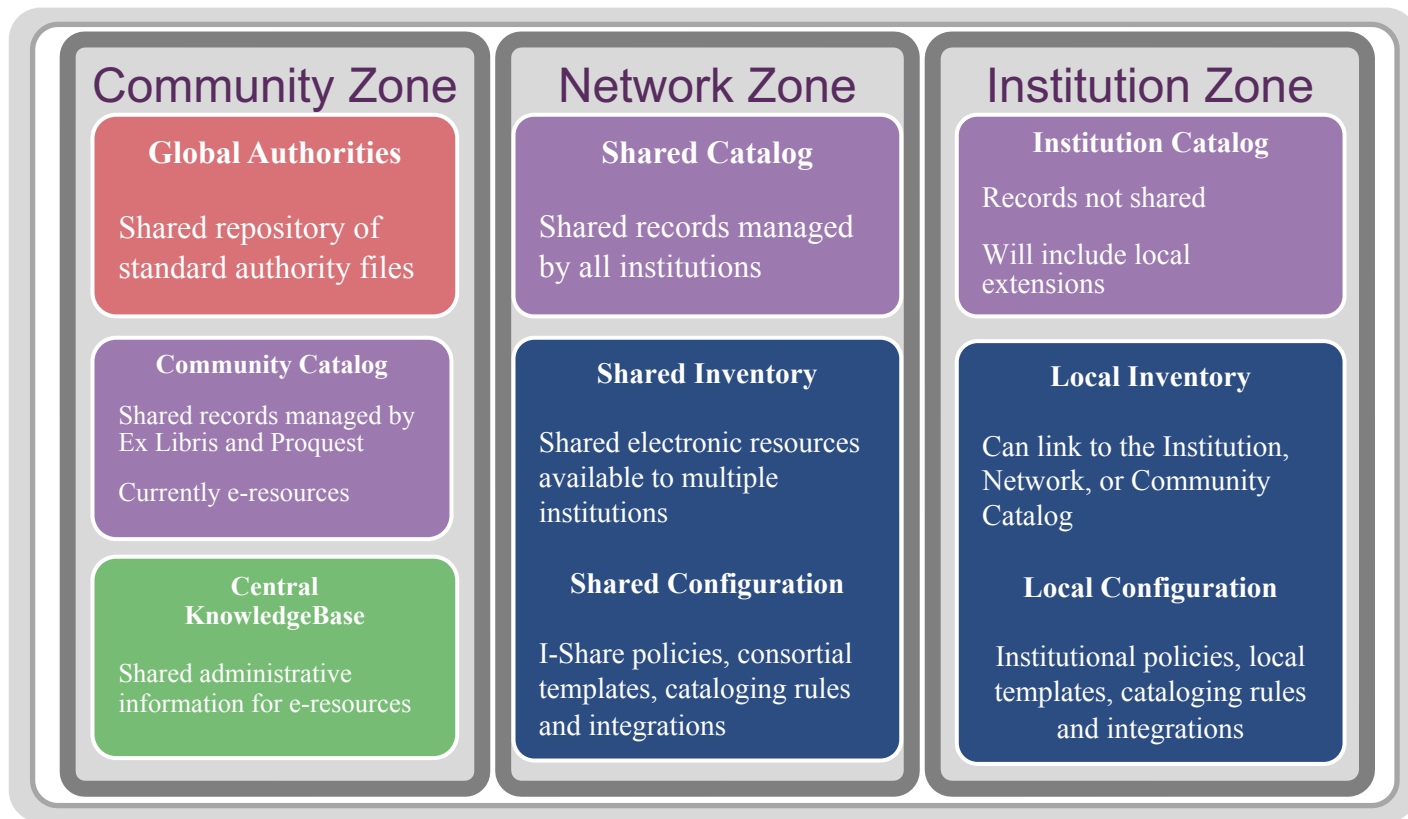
Community Zone

Global Authorities

Shared repository of standard authority files

Community Catalog

Shared records managed by Ex Libris and Proquest

Currently e-resources

Central KnowledgeBase

Shared administrative information for e-resources

Network Zone

Shared Catalog

Shared records managed by all institutions

Shared Inventory

Shared electronic resources available to multiple institutions

Shared Configuration

I-Share policies, consortial templates, cataloging rules and integrations

Institution Zone

Institution Catalog

Records not shared

Will include local extensions

Local Inventory

Can link to the Institution, Network, or Community Catalog

Local Configuration

Institutional policies, local templates, cataloging rules and integrations